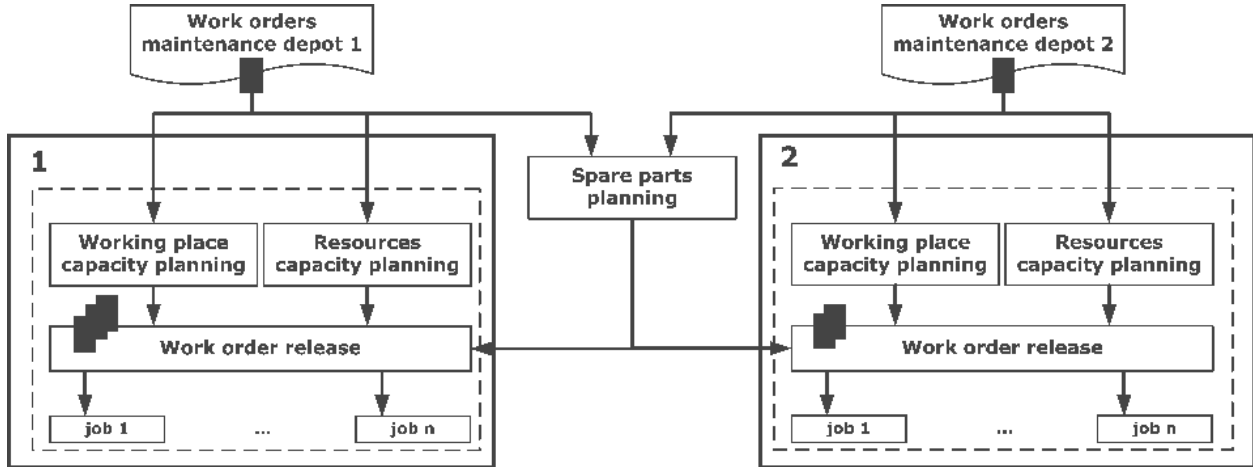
Work orders maintenance depot 1

Work orders maintenance depot 2

1

Spare parts planning

2

Working place capacity planning

Resources capacity planning

Work order release

job 1

...

job n

Working place capacity planning

Resources capacity planning

Work order release

job 1

...

job n